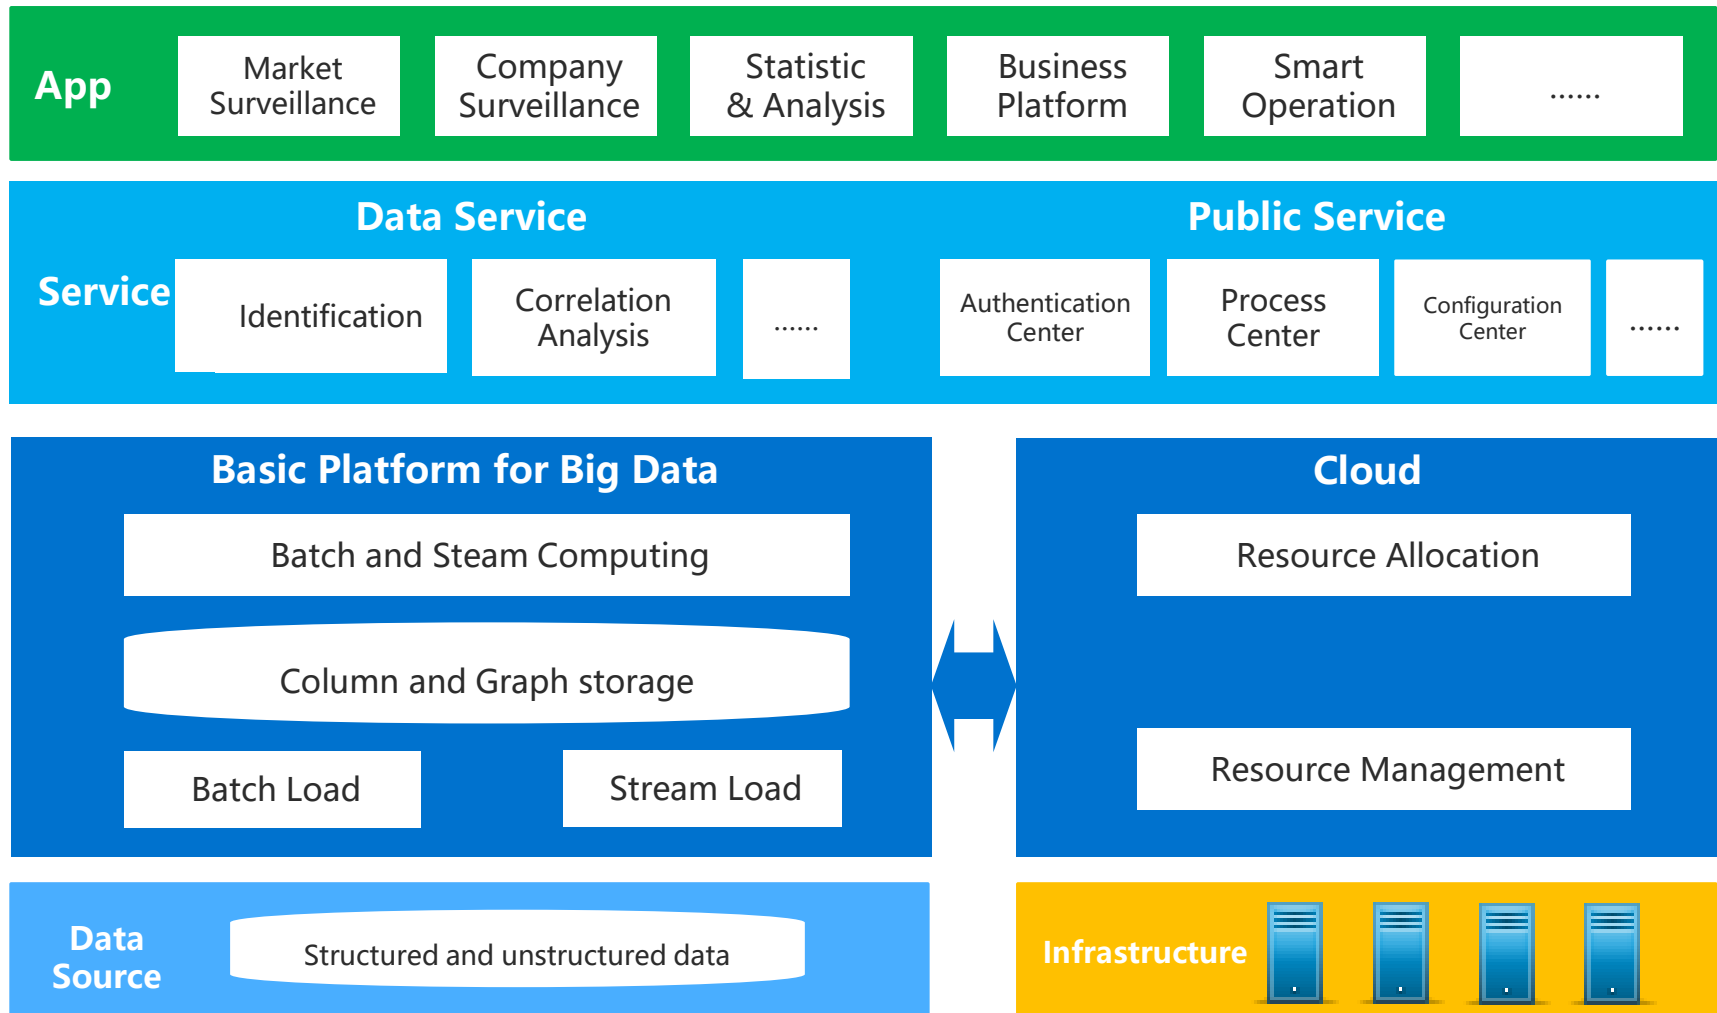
App

Market Surveillance

Company Surveillance

Statistic & Analysis

Business Platform

Smart Operation

......

Data Service

Public Service

Service

Identification

Correlation Analysis

......

Authentication Center

Process Center

Configuration Center

......

Basic Platform for Big Data

Batch and Steam Computing

Column and Graph storage

Batch Load

Stream Load

Cloud

Resource Allocation

Resource Management

Data Source

Structured and unstructured data

Infrastructure